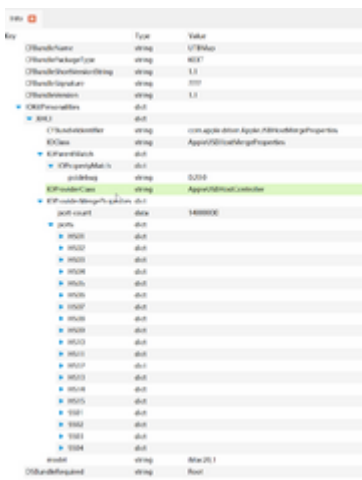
Info

| Key | Type | Value |
|---|---|---|
| CFBundleName | string | UTBMap |
| CFBundlePackageType | string | KEXT |
| CFBundleShortVersionString | string | 1.0 |
| CFBundleSignature | string | ???? |
| CFBundleVersion | string | 1.0 |
| IOKitPersonalities | dict | |
| XHC1 | dict | |
| CFBundleIdentifier | string | com.apple.driver.AppleUSBHostMergeProperties |
| IOClass | string | AppleUSBHostMergeProperties |
| IOParentMatch | dict | |
| IOPropertyMatch | dict | |
| pcidebug | string | 0:20:0 |
| IOProviderClass | string | AppleUSBHostController |
| IOProviderMergeProperties | dict | |
| port-count | data | 1400000E |
| ports | dict | |
| HS01 | dict | |
| HS02 | dict | |
| HS03 | dict | |
| HS04 | dict | |
| HS05 | dict | |
| HS06 | dict | |
| HS07 | dict | |
| HS08 | dict | |
| HS09 | dict | |
| HS10 | dict | |
| HS11 | dict | |
| HS12 | dict | |
| HS13 | dict | |
| HS14 | dict | |
| HS15 | dict | |
| SS01 | dict | |
| SS02 | dict | |
| SS03 | dict | |
| SS04 | dict | |
| model | string | iMac20,1 |
| OSBundleRequired | string | Root |